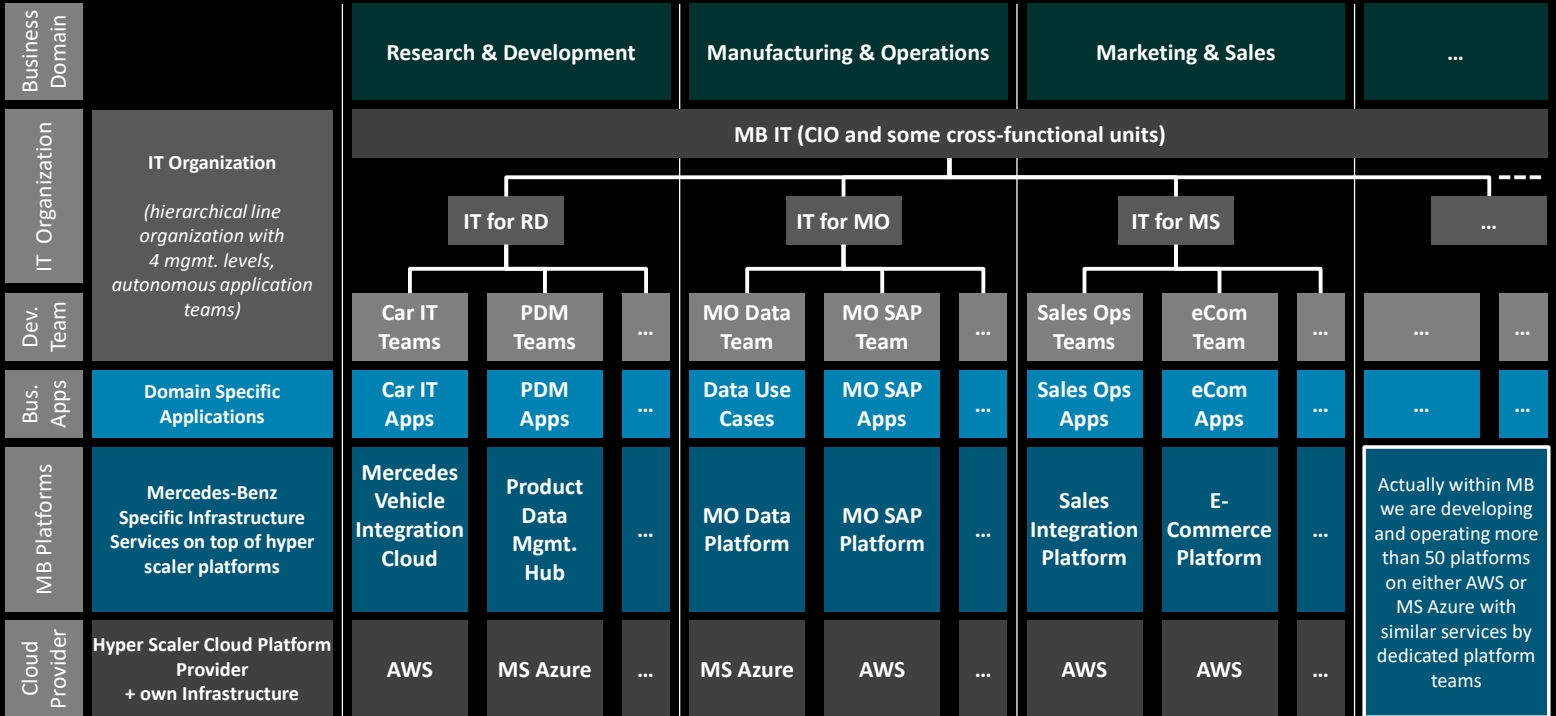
Business Domain

Research & Development | Manufacturing & Operations | Marketing & Sales | ...

IT Organization

IT Organization

(hierarchical line organization with 4 mgmt. levels, autonomous application teams)

MB IT (CIO and some cross-functional units)

IT for RD | IT for MO | IT for MS | ...

Dev. Team

Car IT Teams | PDM Teams | ... | MO Data Team | MO SAP Team | ... | Sales Ops Teams | eCom Team | ... | ... | ...

Bus. Apps

Domain Specific Applications

Car IT Apps | PDM Apps | ... | Data Use Cases | MO SAP Apps | ... | Sales Ops Apps | eCom Apps | ... | ... | ...

MB Platforms

Mercedes-Benz Specific Infrastructure Services on top of hyper scaler platforms

Mercedes Vehicle Integration Cloud | Product Data Mgmt. Hub | ... | MO Data Platform | MO SAP Platform | ... | Sales Integration Platform | E-Commerce Platform | ...

Actually within MB we are developing and operating more than 50 platforms on either AWS or MS Azure with similar services by dedicated platform teams

Cloud Provider

Hyper Scaler Cloud Platform Provider + own Infrastructure

AWS | MS Azure | ... | MS Azure | AWS | ... | AWS | AWS | ...